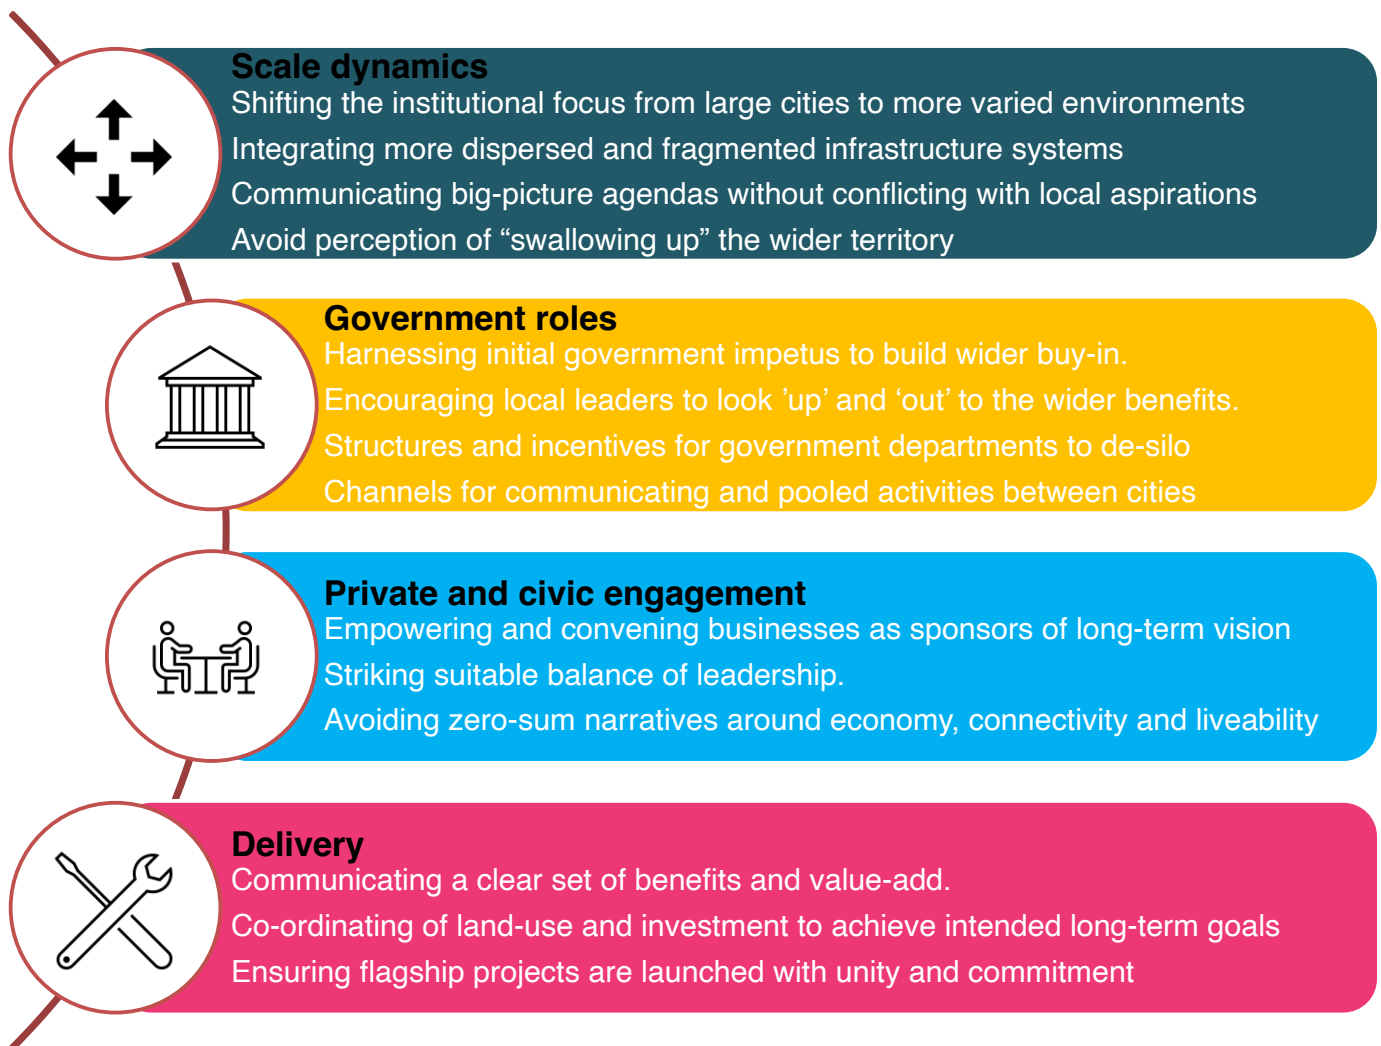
Scale dynamics
Shifting the institutional focus from large cities to more varied environments
Integrating more dispersed and fragmented infrastructure systems
Communicating big-picture agendas without conflicting with local aspirations
Avoid perception of “swallowing up” the wider territory

Government roles
Harnessing initial government impetus to build wider buy-in.
Encouraging local leaders to look ’up’ and ‘out’ to the wider benefits.
Structures and incentives for government departments to de-silo
Channels for communicating and pooled activities between cities

Private and civic engagement
Empowering and convening businesses as sponsors of long-term vision
Striking suitable balance of leadership.
Avoiding zero-sum narratives around economy, connectivity and liveability

Delivery
Communicating a clear set of benefits and value-add.
Co-ordinating of land-use and investment to achieve intended long-term goals
Ensuring flagship projects are launched with unity and commitment